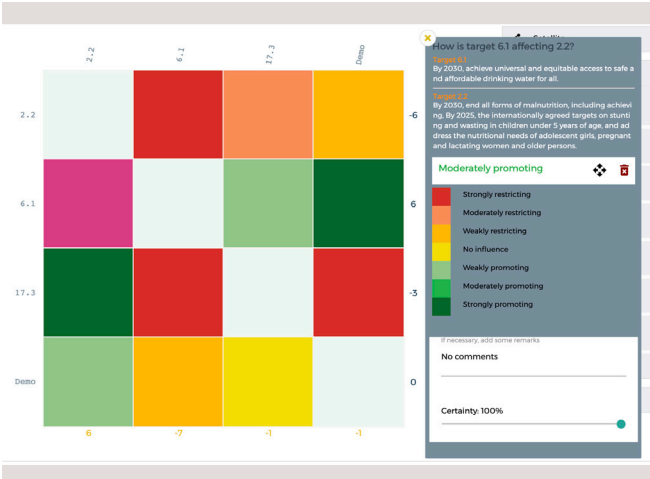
2.2
6.1
17.3
Demo

2.2
6.1
17.3
Demo

-6
6
-3
0

6
-7
-1
-1

How is target 6.1 affecting 2.2?

Target 6.1
By 2030, achieve universal and equitable access to safe and affordable drinking water for all.

Target 2.2
By 2030, end all forms of malnutrition, including achieving, by 2025, the internationally agreed targets on stunting and wasting in children under 5 years of age, and address the nutritional needs of adolescent girls, pregnant and lactating women and older persons.

Moderately promoting

Strongly restricting
Moderately restricting
Weakly restricting
No influence
Weakly promoting
Moderately promoting
Strongly promoting

If necessary, add some remarks
No comments

Certainty: 100%